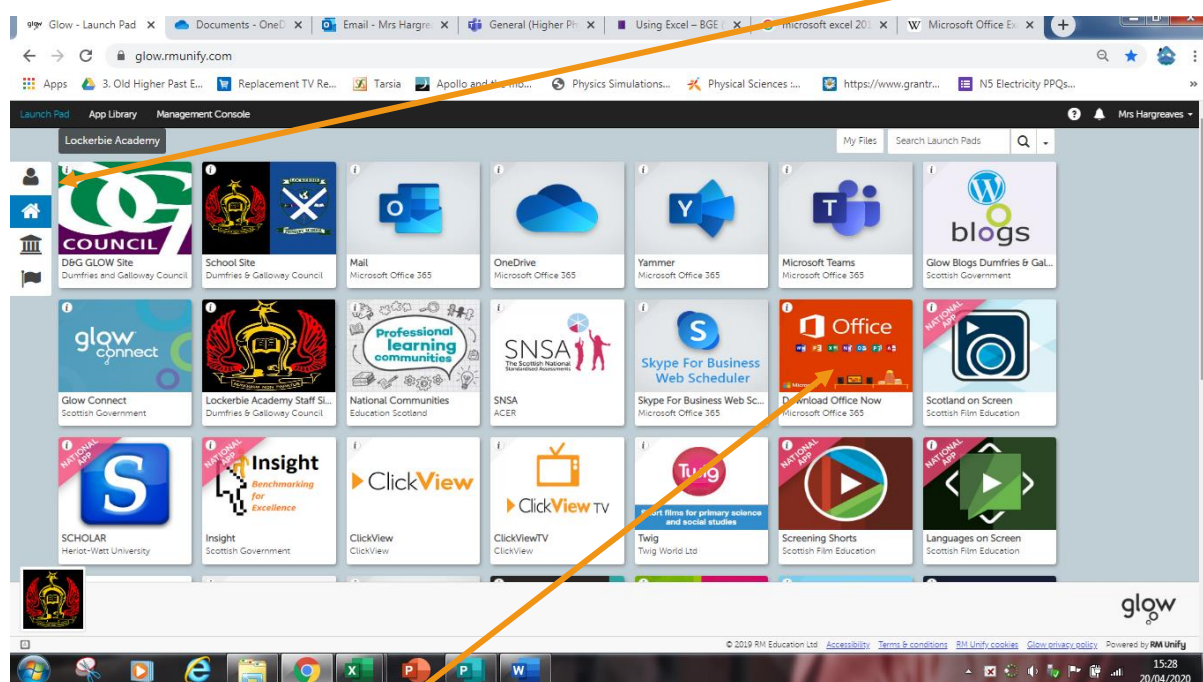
Glow - Launch Pad × Documents - OneD × Email - Mrs Hargre × General (Higher Ph × Using Excel – BGE ( × Microsoft excel 20 × W Microsoft Office Ex ×

glow.rmunify.com

Apps 3. Old Higher Past E... Replacement TV Re... Tarsia Apollo and the mo... Physics Simulations... Physical Sciences :... https://www.grantr... N5 Electricity PPQs...

Launch Pad App Library Management Console Mrs Hargreaves

Lockerbie Academy

My Files Search Launch Pads

COUNCIL
D&G GLOW Site
Dumfries and Galloway Council

School Site
Dumfries & Galloway Council

Mail
Microsoft Office 365

OneDrive
Microsoft Office 365

Yammer
Microsoft Office 365

Microsoft Teams
Microsoft Office 365

blogs
Glow Blogs Dumfries & Gal...
Scottish Government

glow connect
Glow Connect
Scottish Government

Lockerbie Academy Staff Si...
Dumfries & Galloway Council

Professional learning communities
National Communities
Education Scotland

SNSA
The Scottish National Standardised Assessments
SNSA
ACER

Skype For Business Web Scheduler
Skype For Business Web Sc...
Microsoft Office 365

Office
Download Office Now
Microsoft Office 365

NATIONAL APP
Scotland on Screen
Scottish Film Education

NATIONAL APP
SCHOLAR
Heriot-Watt University

NATIONAL APP
Insight
Benchmarking for Excellence
Insight
Scottish Government

ClickView
ClickView
ClickView

ClickView TV
ClickViewTV
ClickView

Twig
Short films for primary science and social studies
Twig
Twig World Ltd

NATIONAL APP
Screening Shorts
Scottish Film Education

NATIONAL APP
Languages on Screen
Scottish Film Education

glow

© 2019 RM Education Ltd Accessibility Terms & conditions RM Unify cookies Glow privacy policy Powered by RM Unify

15:28
20/04/2020